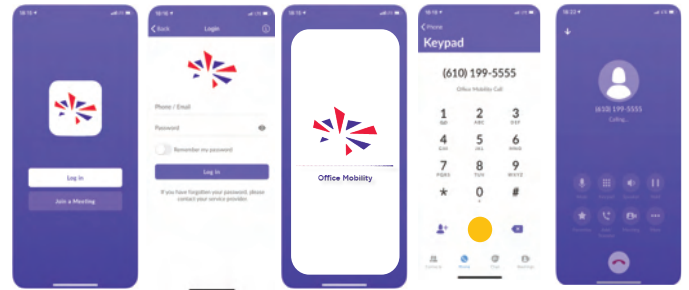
18:18

Log In

Join a Meeting

18:18

Back

Login

Phone / Email

Password

Remember my password

Log In

If you have forgotten your password, please contact your service provider

18:18

Office Mobility

18:18

Phone

Keypad

(610) 199-5555

Office Mobility Call

1

2
ABC

3
DEF

4
GHI

5
JKL

6
MNO

7
PQRS

8
TUV

9
WXYZ

*

0
+

#

Contacts

Phone

Chat

Meetings

18:20

(610) 199-5555

Calling...

Mute

Keypad

Speaker

Hold

Favourite

Add Participant

Transfer

Video

More